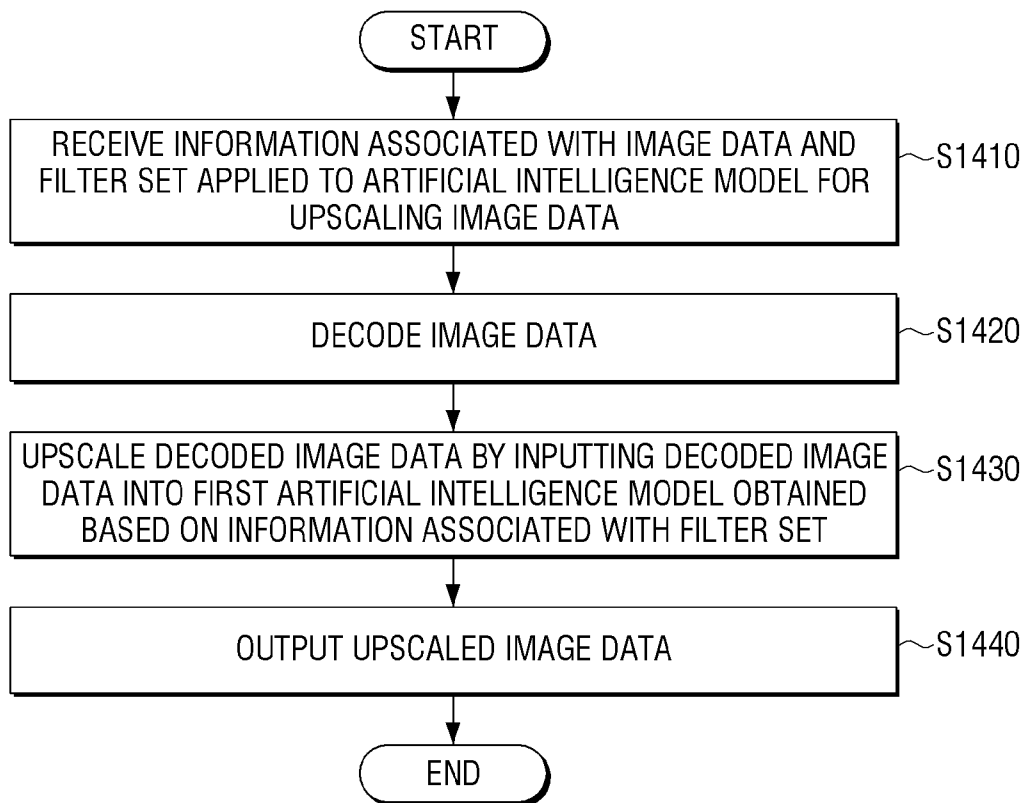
START

RECEIVE INFORMATION ASSOCIATED WITH IMAGE DATA AND FILTER SET APPLIED TO ARTIFICIAL INTELLIGENCE MODEL FOR UPSCALING IMAGE DATA

S1410

DECODE IMAGE DATA

S1420

UPSCALE DECODED IMAGE DATA BY INPUTTING DECODED IMAGE DATA INTO FIRST ARTIFICIAL INTELLIGENCE MODEL OBTAINED BASED ON INFORMATION ASSOCIATED WITH FILTER SET

S1430

OUTPUT UPSCALED IMAGE DATA

S1440

END